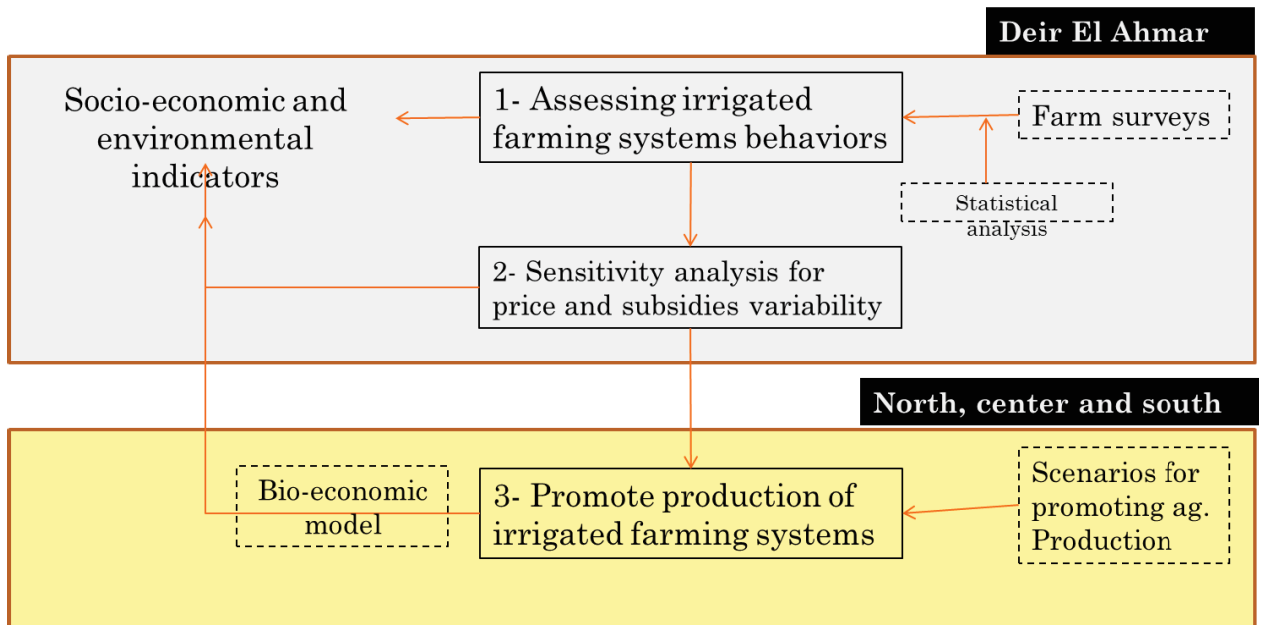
Deir El Ahmar

Socio-economic and environmental indicators

1- Assessing irrigated farming systems behaviors

Farm surveys

Statistical analysis

2- Sensitivity analysis for price and subsidies variability

North, center and south

Bio-economic model

3- Promote production of irrigated farming systems

Scenarios for promoting ag. Production